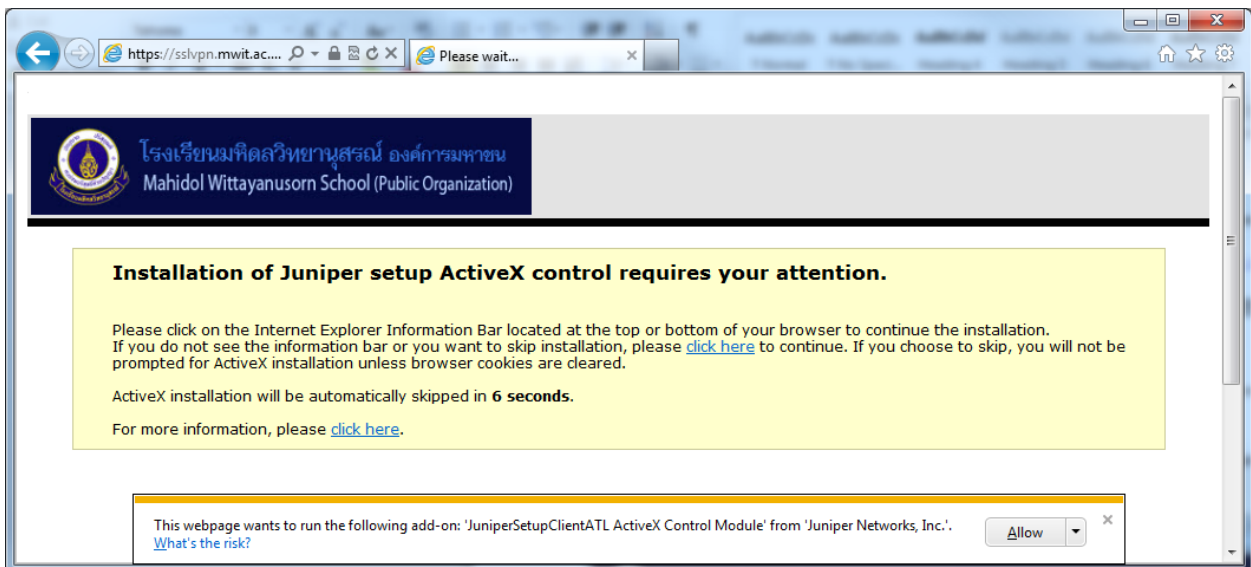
https://sslvpn.mwit.ac....

Please wait...

โรงเรียนมหิดลวิทยานุสรณ์ องค์การมหาชน
Mahidol Wittayanusorn School (Public Organization)

Installation of Juniper setup ActiveX control requires your attention.

Please click on the Internet Explorer Information Bar located at the top or bottom of your browser to continue the installation. If you do not see the information bar or you want to skip installation, please click here to continue. If you choose to skip, you will not be prompted for ActiveX installation unless browser cookies are cleared.

ActiveX installation will be automatically skipped in 6 seconds.

For more information, please click here.

This webpage wants to run the following add-on: 'JuniperSetupClientATL ActiveX Control Module' from 'Juniper Networks, Inc.'.
What's the risk?

Allow